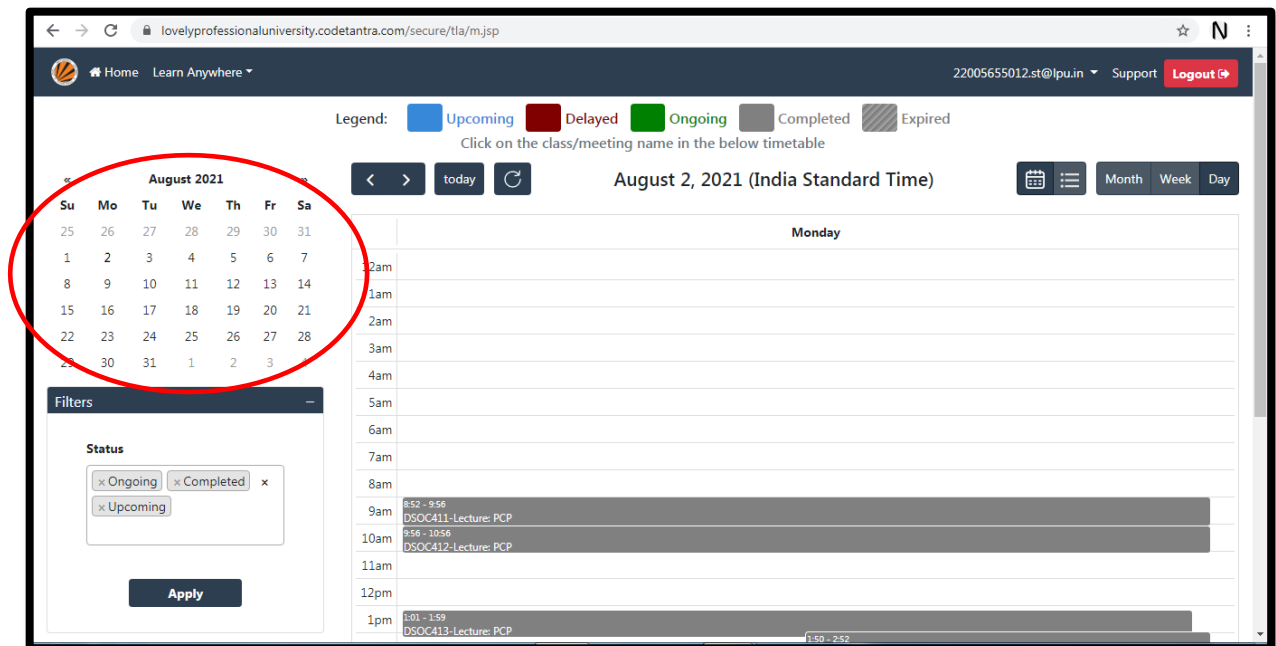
lovelyprofessionaluniversity.codetantra.com/secure/tla/m.jsp

N

Home Learn Anywhere

22005655012.st@lpu.in Support Logout

Legend: Upcoming Delayed Ongoing Completed Expired

Click on the class/meeting name in the below timetable

«August 2021»

| Su | Mo | Tu | We | Th | Fr | Sa |
|---|---|---|---|---|---|---|
| 25 | 26 | 27 | 28 | 29 | 30 | 31 |
| 1 | 2 | 3 | 4 | 5 | 6 | 7 |
| 8 | 9 | 10 | 11 | 12 | 13 | 14 |
| 15 | 16 | 17 | 18 | 19 | 20 | 21 |
| 22 | 23 | 24 | 25 | 26 | 27 | 28 |
| 29 | 30 | 31 | 1 | 2 | 3 | 4 |

today

August 2, 2021 (India Standard Time)

Month Week Day

Monday

12am
1am
2am
3am
4am
5am
6am
7am
8am
9am
8:52 - 9:56
DSOC411-Lecture: PCP
10am
9:56 - 10:56
DSOC412-Lecture: PCP
11am
12pm
1pm
1:01 - 1:59
DSOC413-Lecture: PCP
1:50 - 2:52

Filters

Status

× Ongoing × Completed ×
× Upcoming

Apply